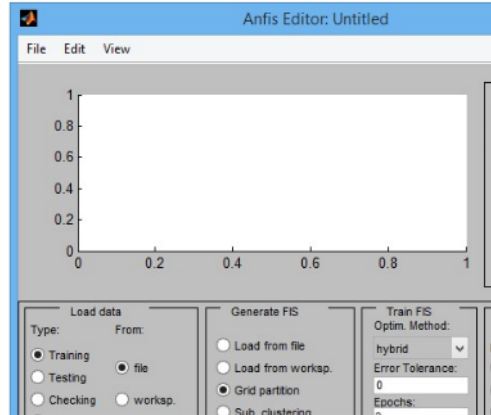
Anfis Editor: Untitled

File Edit View

1
0.8
0.6
0.4
0.2
0
0 0.2 0.4 0.6 0.8 1

Load data
Type: From:
Training
Testing
Checking
file
worksp.

Generate FIS
Load from file
Load from worksp.
Grid partition
Sub. clustering

Train FIS
Optim. Method:
hybrid
Error Tolerance:
0
Epochs:
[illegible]